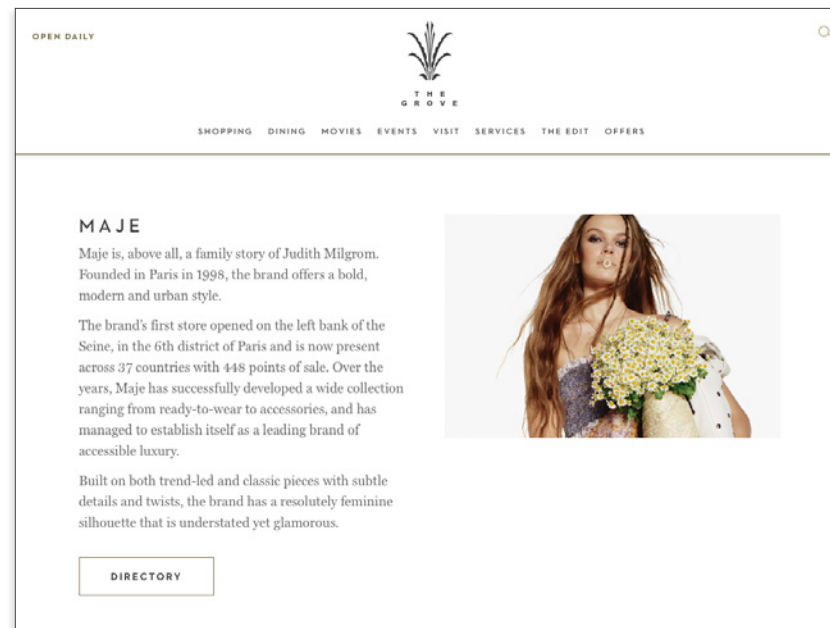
OPEN DAILY

THE
GROVE

SHOPPING DINING MOVIES EVENTS VISIT SERVICES THE EDIT OFFERS

MAJE

Maje is, above all, a family story of Judith Milgrom. Founded in Paris in 1998, the brand offers a bold, modern and urban style.

The brand's first store opened on the left bank of the Seine, in the 6th district of Paris and is now present across 37 countries with 448 points of sale. Over the years, Maje has successfully developed a wide collection ranging from ready-to-wear to accessories, and has managed to establish itself as a leading brand of accessible luxury.

Built on both trend-led and classic pieces with subtle details and twists, the brand has a resolutely feminine silhouette that is understated yet glamorous.

DIRECTORY